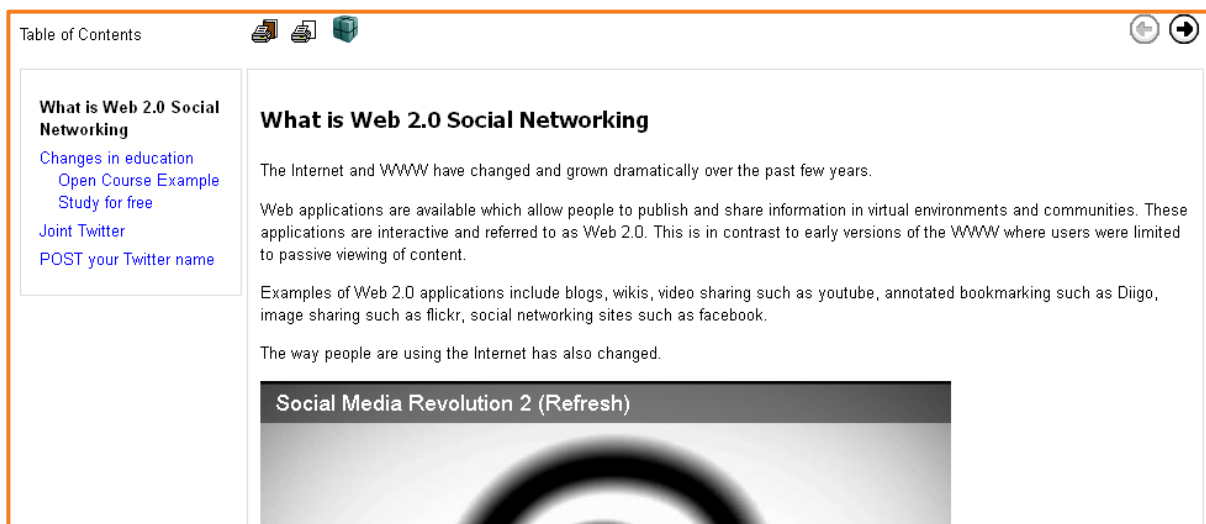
Table of Contents

What is Web 2.0 Social Networking
Changes in education
Open Course Example
Study for free
Joint Twitter
POST your Twitter name

What is Web 2.0 Social Networking

The Internet and WWW have changed and grown dramatically over the past few years.

Web applications are available which allow people to publish and share information in virtual environments and communities. These applications are interactive and referred to as Web 2.0. This is in contrast to early versions of the WWW where users were limited to passive viewing of content.

Examples of Web 2.0 applications include blogs, wikis, video sharing such as youtube, annotated bookmarking such as Diigo, image sharing such as flickr, social networking sites such as facebook.

The way people are using the Internet has also changed.

Social Media Revolution 2 (Refresh)